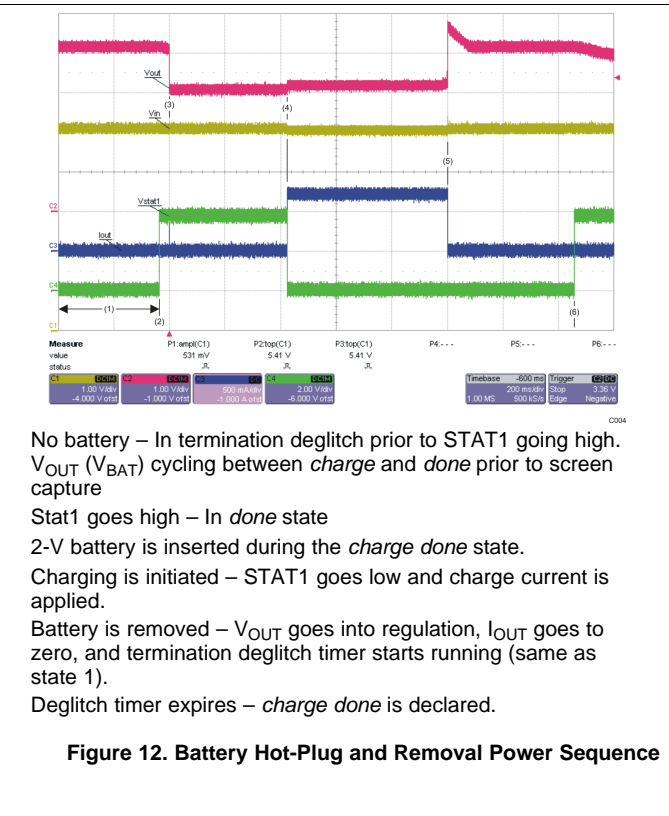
Vout

(3)

(4)

Vin

(5)

C2

Vstat1

Iout

C3

C4

(1)

(2)

(6)

C1

| Measure | P1:ampl(C1) | P2:top(C1) | P3:top(C1) | P4:- - - | P5:- - - | P6:- - - |
|---|---|---|---|---|---|---|
| value | 531 mV | 5.41 V | 5.41 V | | | |
| status | | | | | | |

C1 DC1M 1.00 V/div -4.000 V ofst

C2 DC1M 1.00 V/div -1.000 V ofst

C3 DC 500 mA/div -1.000 A ofst

C4 DC1M 2.00 V/div -6.000 V ofst

Timebase -600 ms 200 ms/div 1.00 MS 500 kS/s

Trigger C2 DC Stop 3.36 V Edge Negative

C004

No battery – In termination deglitch prior to STAT1 going high. $V_{OUT}$ ($V_{BAT}$) cycling between *charge* and *done* prior to screen capture

Stat1 goes high – In *done* state

2-V battery is inserted during the *charge done* state.

Charging is initiated – STAT1 goes low and charge current is applied.

Battery is removed – $V_{OUT}$ goes into regulation, $I_{OUT}$ goes to zero, and termination deglitch timer starts running (same as state 1).

Deglitch timer expires – *charge done* is declared.

**Figure 12. Battery Hot-Plug and Removal Power Sequence**